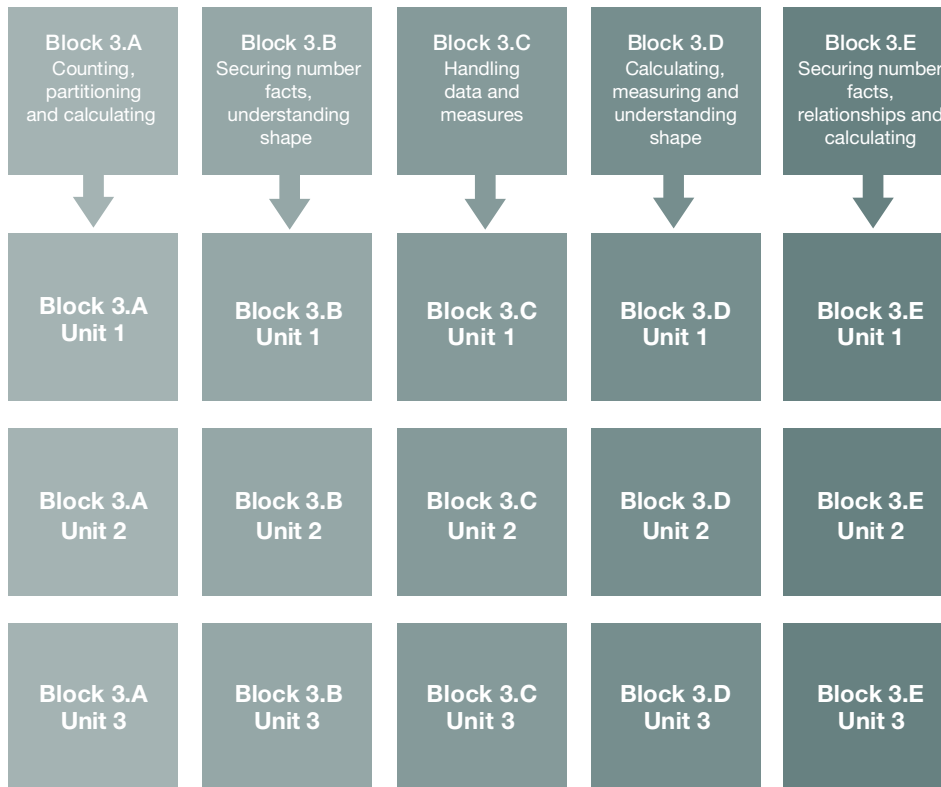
Block 3.A
Counting, partitioning and calculating

Block 3.B
Securing number facts, understanding shape

Block 3.C
Handling data and measures

Block 3.D
Calculating, measuring and understanding shape

Block 3.E
Securing number facts, relationships and calculating

Block 3.A Unit 1

Block 3.B Unit 1

Block 3.C Unit 1

Block 3.D Unit 1

Block 3.E Unit 1

Block 3.A Unit 2

Block 3.B Unit 2

Block 3.C Unit 2

Block 3.D Unit 2

Block 3.E Unit 2

Block 3.A Unit 3

Block 3.B Unit 3

Block 3.C Unit 3

Block 3.D Unit 3

Block 3.E Unit 3